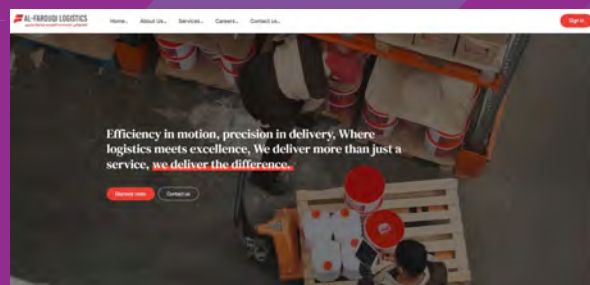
AL-FAROUQI LOGISTICS

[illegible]

Home.. About Us.. Services.. Careers.. Contact us..

Sign in

Efficiency in motion, precision in delivery, Where logistics meets excellence, We deliver more than just a service, we deliver the difference.

Discover more

Contact us